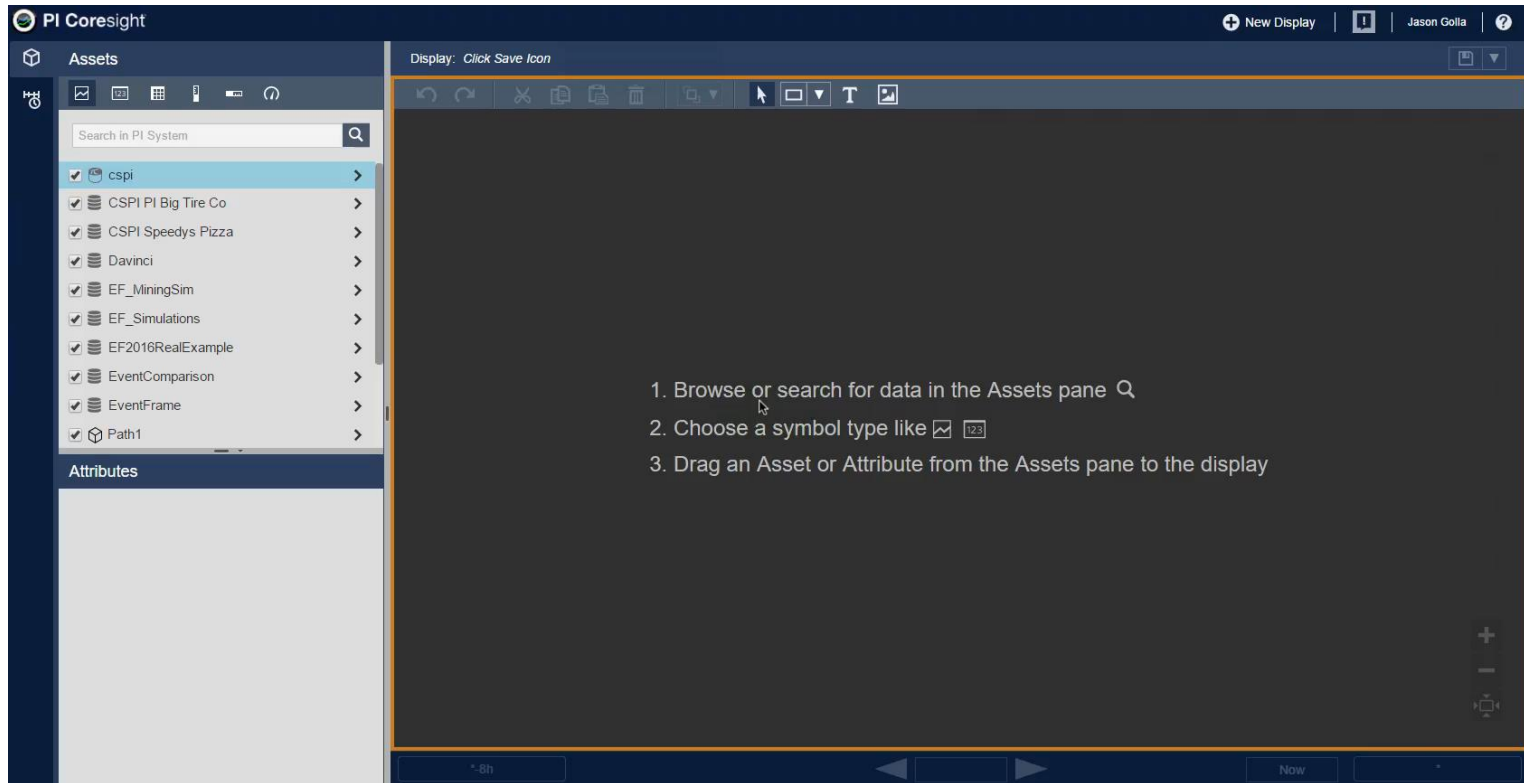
PI Coresight

New Display | Jason Golla

Assets

Display: Click Save Icon

Search in PI System

cspi
CSPI PI Big Tire Co
CSPI Speedys Pizza
Davinci
EF_MiningSim
EF_Simulations
EF2016RealExample
EventComparison
EventFrame
Path1

Attributes

T

1. Browse or search for data in the Assets pane
2. Choose a symbol type like 123
3. Drag an Asset or Attribute from the Assets pane to the display

*-8h

Now

*